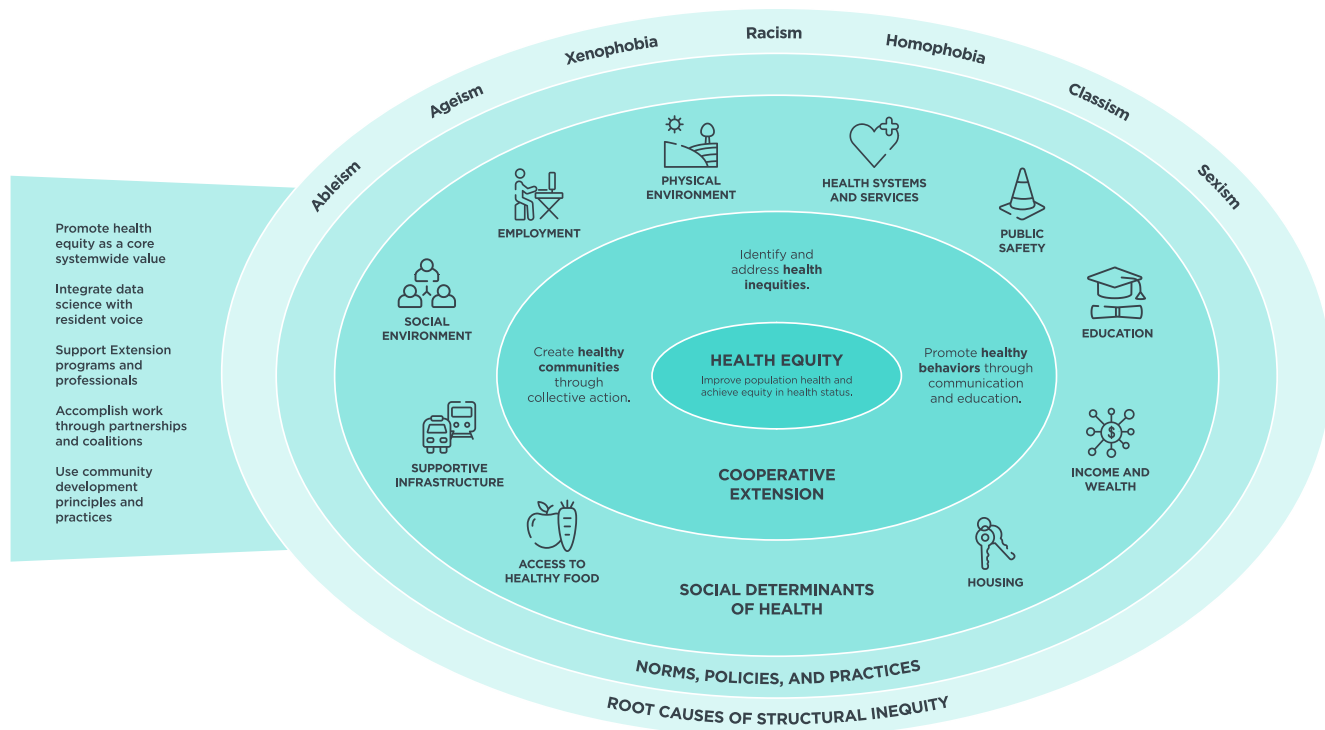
Ableism Ageism Xenophobia Racism Homophobia Classism Sexism

Promote health equity as a core systemwide value

Integrate data science with resident voice

Support Extension programs and professionals

Accomplish work through partnerships and coalitions

Use community development principles and practices

PHYSICAL ENVIRONMENT

HEALTH SYSTEMS AND SERVICES

EMPLOYMENT

PUBLIC SAFETY

SOCIAL ENVIRONMENT

EDUCATION

Identify and address health inequities.

Create healthy communities through collective action.

HEALTH EQUITY

Improve population health and achieve equity in health status.

Promote healthy behaviors through communication and education.

SUPPORTIVE INFRASTRUCTURE

INCOME AND WEALTH

COOPERATIVE EXTENSION

ACCESS TO HEALTHY FOOD

HOUSING

SOCIAL DETERMINANTS OF HEALTH

NORMS, POLICIES, AND PRACTICES

ROOT CAUSES OF STRUCTURAL INEQUITY